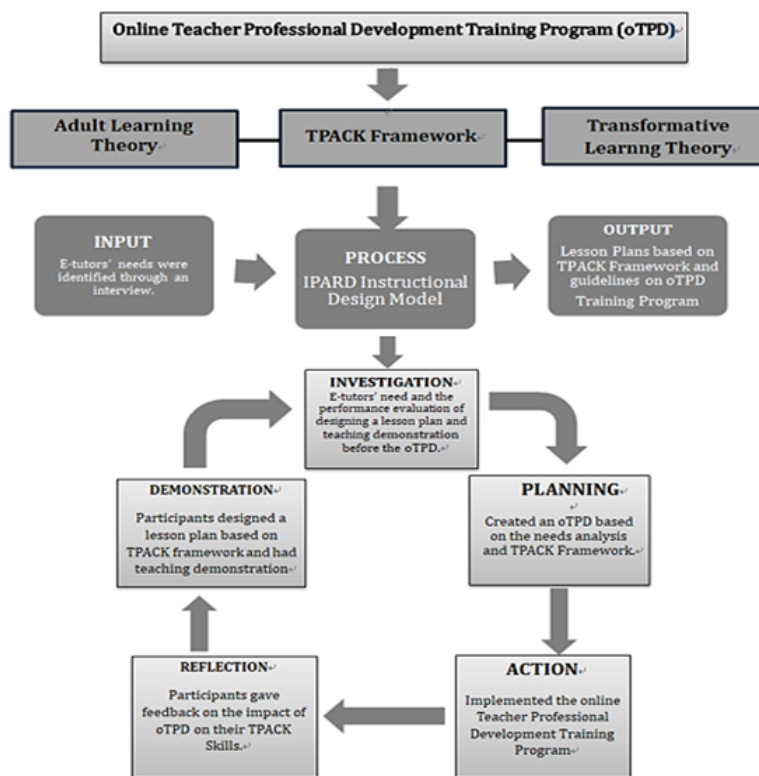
Online Teacher Professional Development Training Program (oTPD)

Adult Learning Theory

TPACK Framework

Transformative Learnng Theory

INPUT
E-tutors' needs were identified through an interview.

PROCESS
IPARD Instructional Design Model

OUTPUT
Lesson Plans based on TPACK Framework and guidelines on oTPD Training Program

INVESTIGATION
E-tutors' need and the performance evaluation of designing a lesson plan and teaching demonstration before the oTPD.

PLANNING
Created an oTPD based on the needs analysis and TPACK Framework.

ACTION
Implemented the online Teacher Professional Development Training Program

REFLECTION
Participants gave feedback on the impact of oTPD on their TPACK Skills.

DEMONSTRATION
Participants designed a lesson plan based on TPACK framework and had teaching demonstration